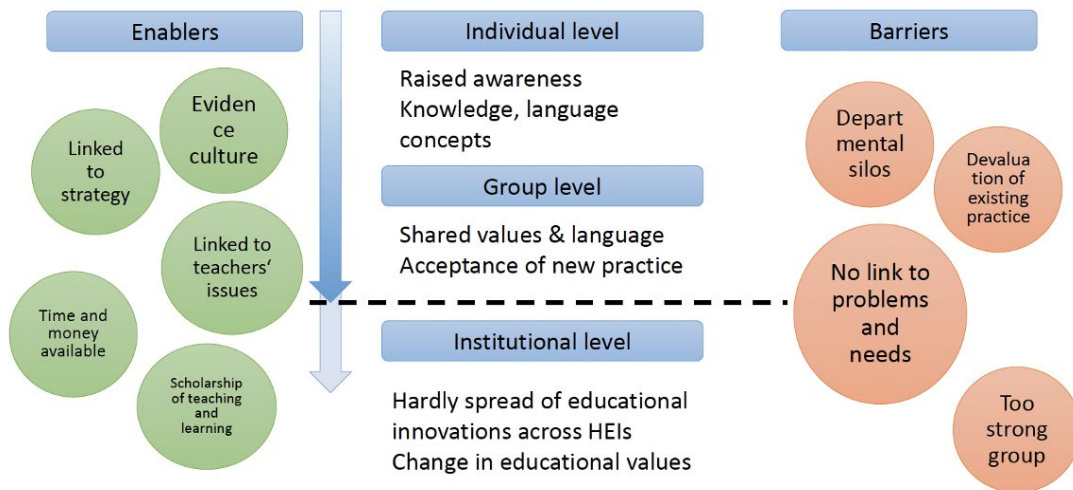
Enablers

Evidence culture

Linked to strategy

Linked to teachers' issues

Time and money available

Scholarship of teaching and learning

Individual level

Raised awareness
Knowledge, language concepts

Group level

Shared values & language
Acceptance of new practice

Institutional level

Hardly spread of educational innovations across HEIs
Change in educational values

Barriers

Departmental silos

Devaluation of existing practice

No link to problems and needs

Too strong group